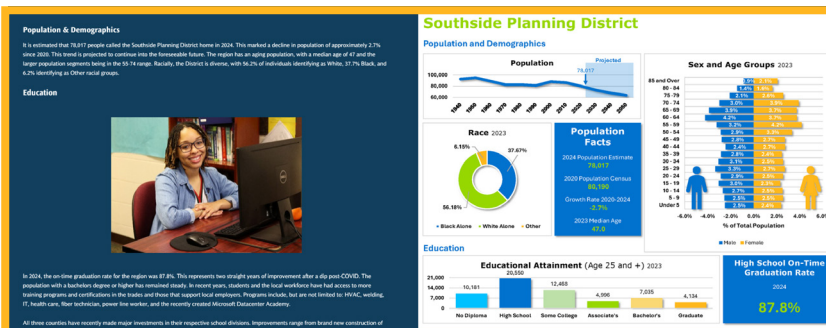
Population & Demographics

It is estimated that 78,017 people called the Southside Planning District home in 2024. This marked a decline in population of approximately 2.7% since 2020. This trend is projected to continue into the foreseeable future. The region has an aging population, with a median age of 47 and the larger population segments being in the 55-74 range. Racially, the District is diverse, with 56.2% of individuals identifying as White, 37.7% Black, and 6.2% identifying as Other racial groups.

Education

In 2024, the on-time graduation rate for the region was 87.8%. This represents two straight years of improvement after a dip post-COVID. The population with a bachelors degree or higher has remained steady. In recent years, students and the local workforce have had access to more training programs and certifications in the trades and those that support local employers. Programs include, but are not limited to: HVAC, welding, IT, health care, fiber technician, power line worker, and the recently created Microsoft Datacenter Academy.

All three counties have recently made major investments in their respective school divisions. Improvements range from brand new construction of

Southside Planning District

Population and Demographics

Population

Projected

78,017

100,000
80,000
60,000

1940 1950 1960 1970 1980 1990 2000 2010 2020 2030 2040 2050

Race 2023

6.15%
37.67%
56.18%

Black Alone White Alone Other

Population Facts

2024 Population Estimate
78,017

2020 Population Census
80,190

Growth Rate 2020-2024
-2.7%

2023 Median Age
47.0

Sex and Age Groups 2023

85 and Over 1.9% 2.1%
80 - 84 1.4% 1.6%
75 - 79 2.1% 2.4%
70 - 74 3.0% 3.6%
65 - 69 3.9% 3.7%
60 - 64 4.2% 3.7%
55 - 59 3.2% 4.0%
50 - 54 2.8% 3.3%
45 - 49 2.8% 2.7%
40 - 44 2.4% 2.7%
35 - 39 2.8% 2.2%
30 - 34 3.1% 2.8%
25 - 29 3.3% 2.7%
20 - 24 2.9% 2.5%
15 - 19 3.6% 2.8%
10 - 14 2.7% 2.5%
5 - 9 2.5% 2.5%
Under 5 2.5% 2.4%

-6.0% -4.0% -2.0% 0.0% 2.0% 4.0% 6.0%
% of Total Population

Male Female

Education

Educational Attainment (Age 25 and +) 2023

21,000
14,000
7,000
0

10,181 20,550 12,468 4,996 7,035 4,134

No Diploma High School Some College Associate's Bachelor's Graduate

High School On-Time Graduation Rate

2024

87.8%